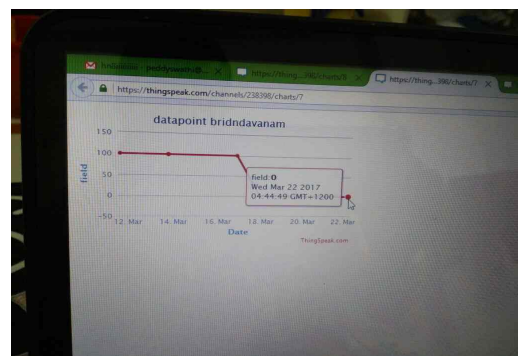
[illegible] - peddyeastrolli... ×
https://thing...398/charts/7 ×
https://thing...398/charts/7 ×
https://thingspeak.com/channels/238398/charts/7

datapoint bridndavanam

150
100
50
0
−50

field

field: 0
Wed Mar 22 2017
04:44:49 GMT+1200

12. Mar
14. Mar
16. Mar
18. Mar
20. Mar
22. Mar

Date

ThingSpeak.com